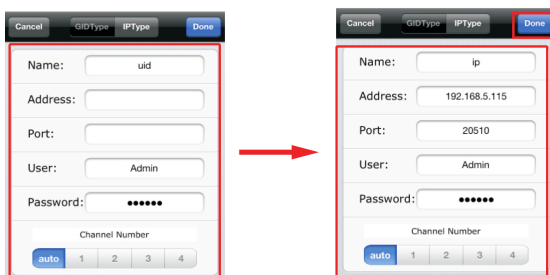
Cancel GIDType IPType Done

Name: uid

Address:

Port:

User: Admin

Password: ●●●●●●

Channel Number

auto 1 2 3 4

Cancel GIDType IPType Done

Name: ip

Address: 192.168.5.115

Port: 20510

User: Admin

Password: ●●●●●●

Channel Number

auto 1 2 3 4